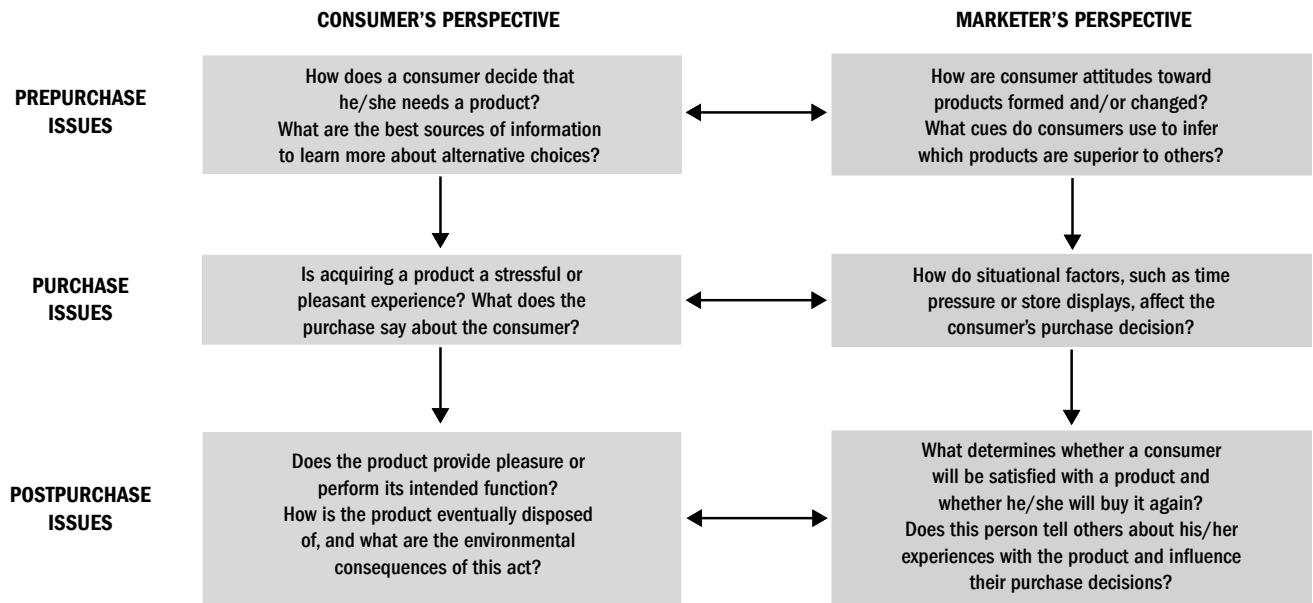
CONSUMER'S PERSPECTIVE

MARKETER'S PERSPECTIVE

PREPURCHASE ISSUES

How does a consumer decide that he/she needs a product? What are the best sources of information to learn more about alternative choices?

How are consumer attitudes toward products formed and/or changed? What cues do consumers use to infer which products are superior to others?

PURCHASE ISSUES

Is acquiring a product a stressful or pleasant experience? What does the purchase say about the consumer?

How do situational factors, such as time pressure or store displays, affect the consumer's purchase decision?

POSTPURCHASE ISSUES

Does the product provide pleasure or perform its intended function? How is the product eventually disposed of, and what are the environmental consequences of this act?

What determines whether a consumer will be satisfied with a product and whether he/she will buy it again? Does this person tell others about his/her experiences with the product and influence their purchase decisions?